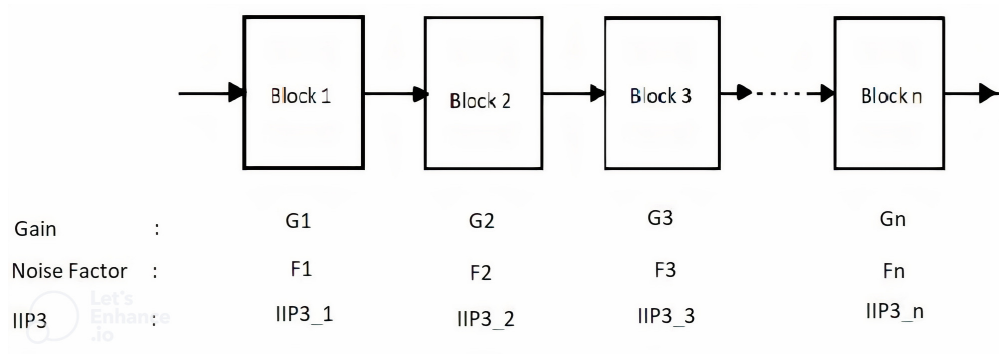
Block 1
Block 2
Block 3
Block n

| | | Block 1 | Block 2 | Block 3 | Block n |
|---|---|---|---|---|---|
| Gain | : | G1 | G2 | G3 | Gn |
| Noise Factor | : | F1 | F2 | F3 | Fn |
| IIP3 | : | IIP3_1 | IIP3_2 | IIP3_3 | IIP3_n |

Let's Enhance .io